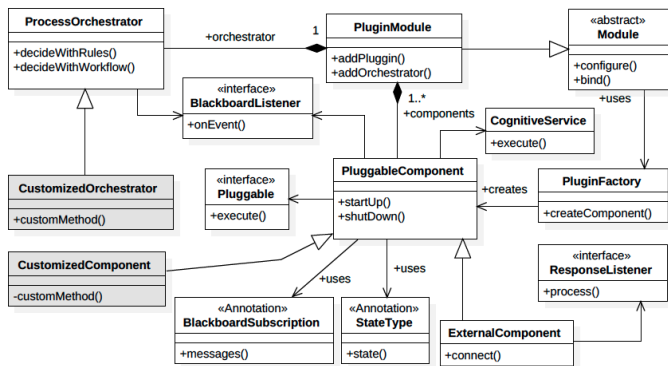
ProcessOrchestrator

+decideWithRules()
+decideWithWorkflow()

+orchestrator

1

PluginModule

+addPluggin()
+addOrchestrator()

«abstract»
Module

+configure()
+bind()

+uses

«interface»
BlackboardListener

+onEvent()

1..*
+components

CognitiveService

+execute()

CustomizedOrchestrator

+customMethod()

«interface»
Pluggable

+execute()

PluggableComponent

+startUp()
+shutDown()

+creates

PluginFactory

+createComponent()

CustomizedComponent

-customMethod()

+uses

+uses

«interface»
ResponseListener

+process()

«Annotation»
BlackboardSubscription

+messages()

«Annotation»
StateType

+state()

ExternalComponent

+connect()